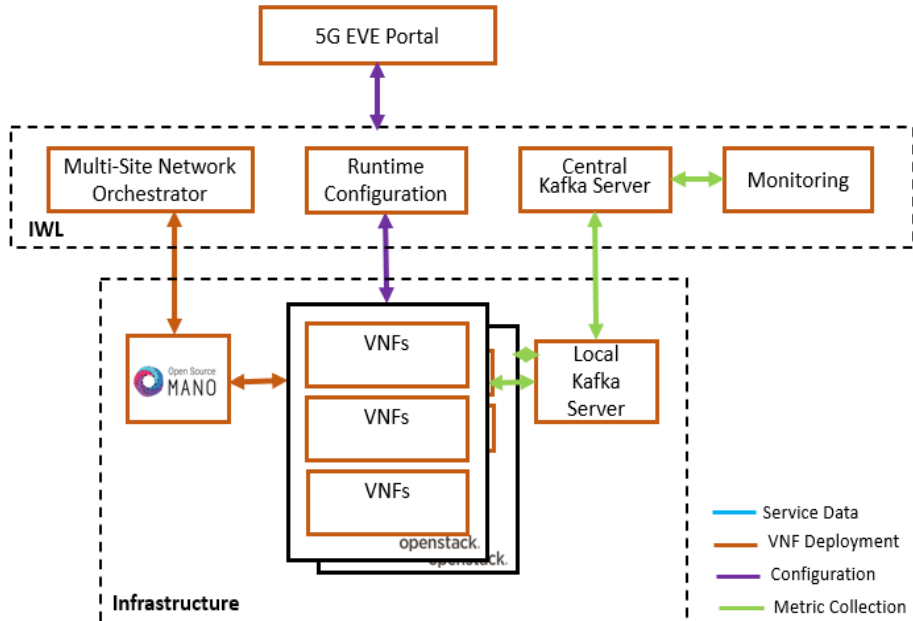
5G EVE Portal

Multi-Site Network Orchestrator

Runtime Configuration

Central Kafka Server

Monitoring

IWL

Open Source MANO

VNFs

VNFs

VNFs

Local Kafka Server

openstack.

openstack.

Infrastructure

Service Data

VNF Deployment

Configuration

Metric Collection